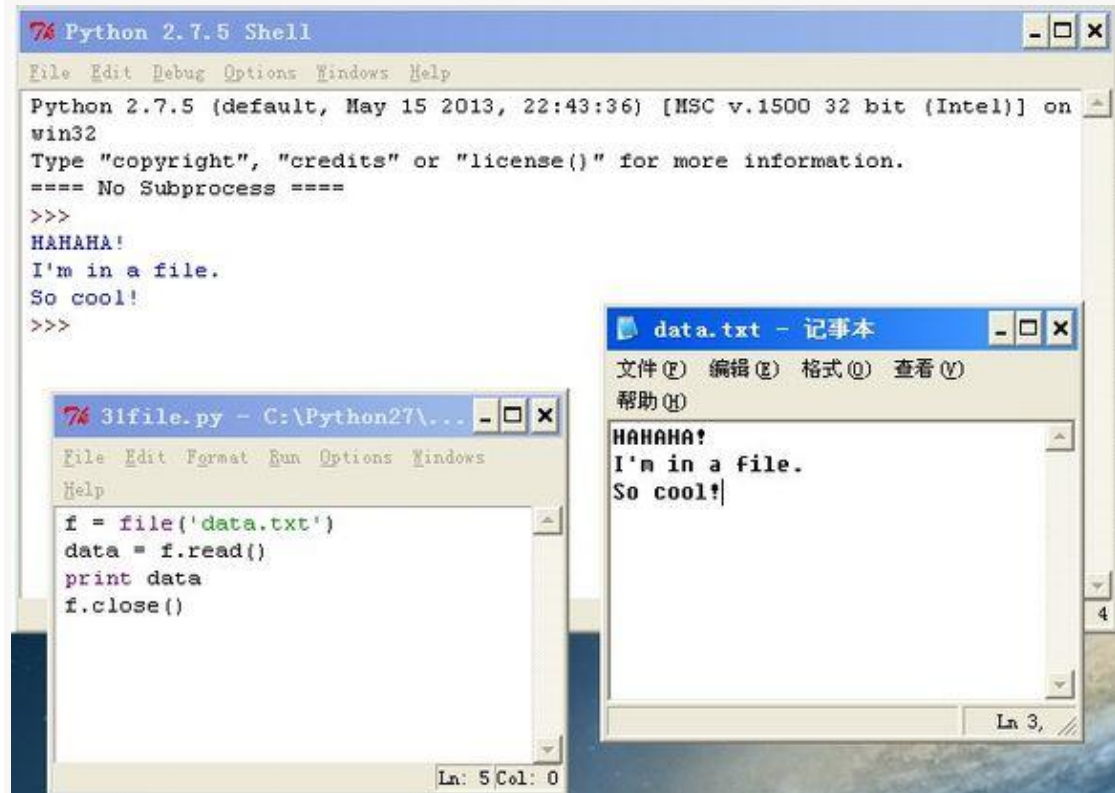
Python 2.7.5 Shell

File Edit Debug Options Windows Help

Python 2.7.5 (default, May 15 2013, 22:43:36) [MSC v.1500 32 bit (Intel)] on win32
Type "copyright", "credits" or "license()" for more information.
==== No Subprocess ====
>>>
HAHAHA!
I'm in a file.
So cool!
>>>

4

31file.py - C:\Python27\...

File Edit Format Run Options Windows Help

f = file('data.txt')
data = f.read()
print data
f.close()

Ln: 5 Col: 0

data.txt - 记事本

文件(F) 编辑(E) 格式(O) 查看(V) 帮助(H)

HAHAHA!
I'm in a file.
So cool!

Ln 3,